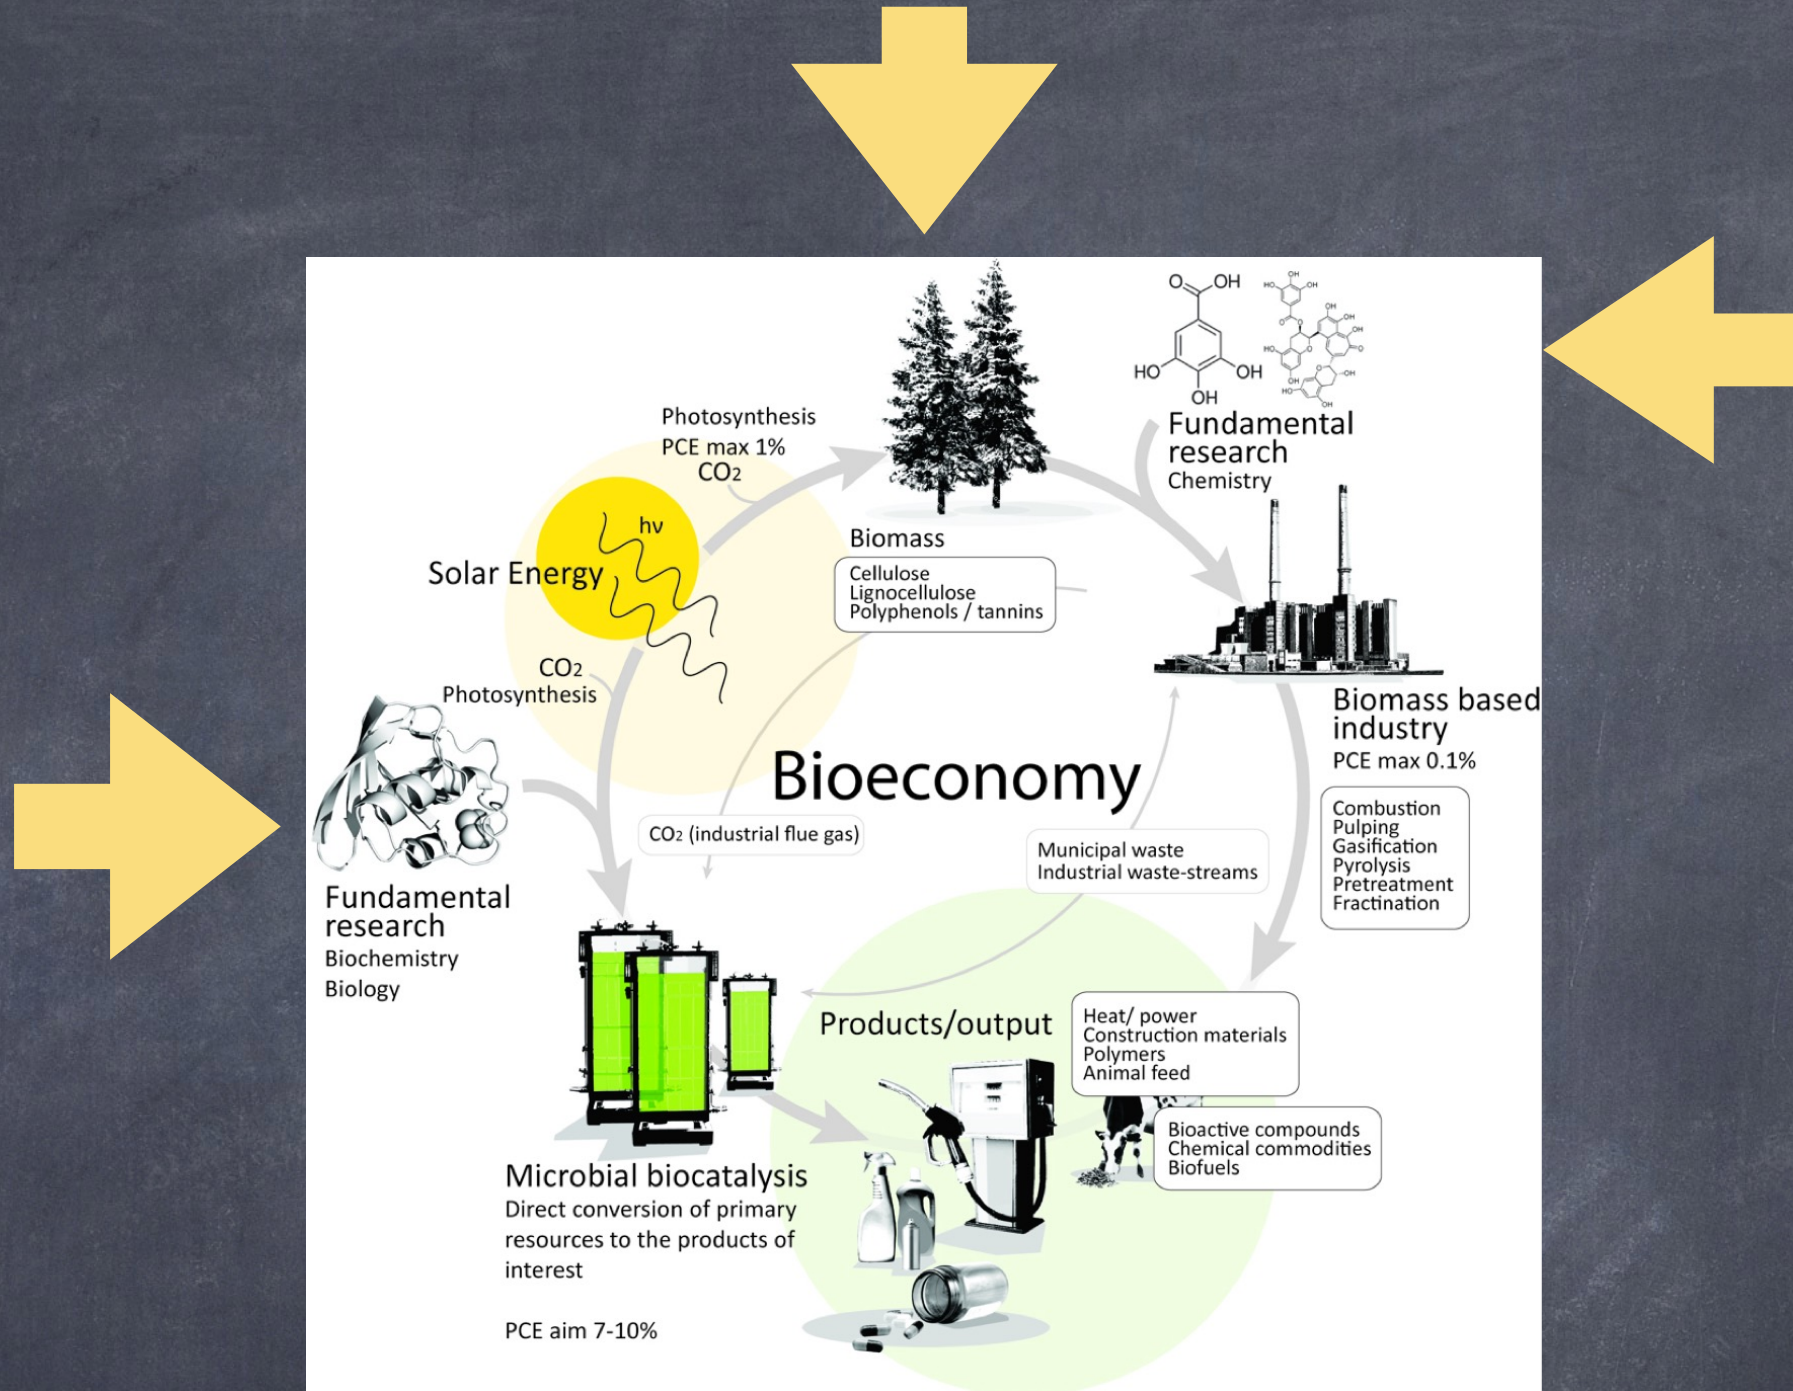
Photosynthesis
PCE max 1%
$CO_2$

Biomass

Cellulose
Lignocellulose
Polyphenols / tannins

O OH
HO OH
OH

Fundamental research
Chemistry

Solar Energy

hv

$CO_2$
Photosynthesis

Biomass based industry
PCE max 0.1%

Combustion
Pulping
Gasification
Pyrolysis
Pretreatment
Fractination

Bioeconomy

$CO_2$ (industrial flue gas)

Municipal waste
Industrial waste-streams

Fundamental research
Biochemistry
Biology

Products/output

Heat/ power
Construction materials
Polymers
Animal feed

Bioactive compounds
Chemical commodities
Biofuels

Microbial biocatalysis
Direct conversion of primary resources to the products of interest

PCE aim 7-10%